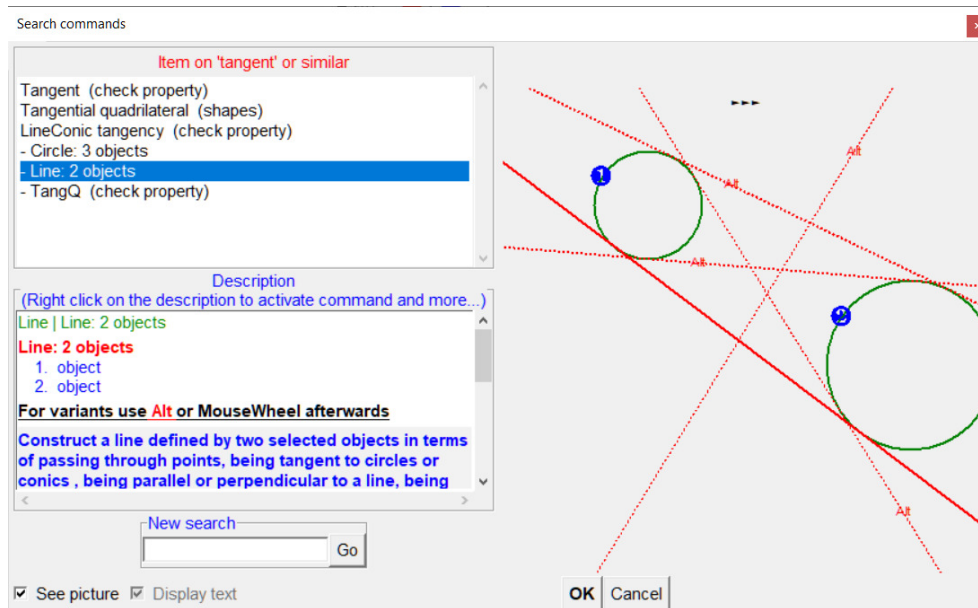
Search commands

Item on 'tangent' or similar

Tangent (check property)
Tangential quadrilateral (shapes)
LineConic tangency (check property)
- Circle: 3 objects
- Line: 2 objects
- TangQ (check property)

Description
(Right click on the description to activate command and more...)

Line | Line: 2 objects

Line: 2 objects
1. object
2. object

For variants use Alt or MouseWheel afterwards

Construct a line defined by two selected objects in terms of passing through points, being tangent to circles or conics , being parallel or perpendicular to a line, being

New search
Go

See picture
Display text

►►►
1
2
Alt
Alt
Alt
Alt

OK
Cancel